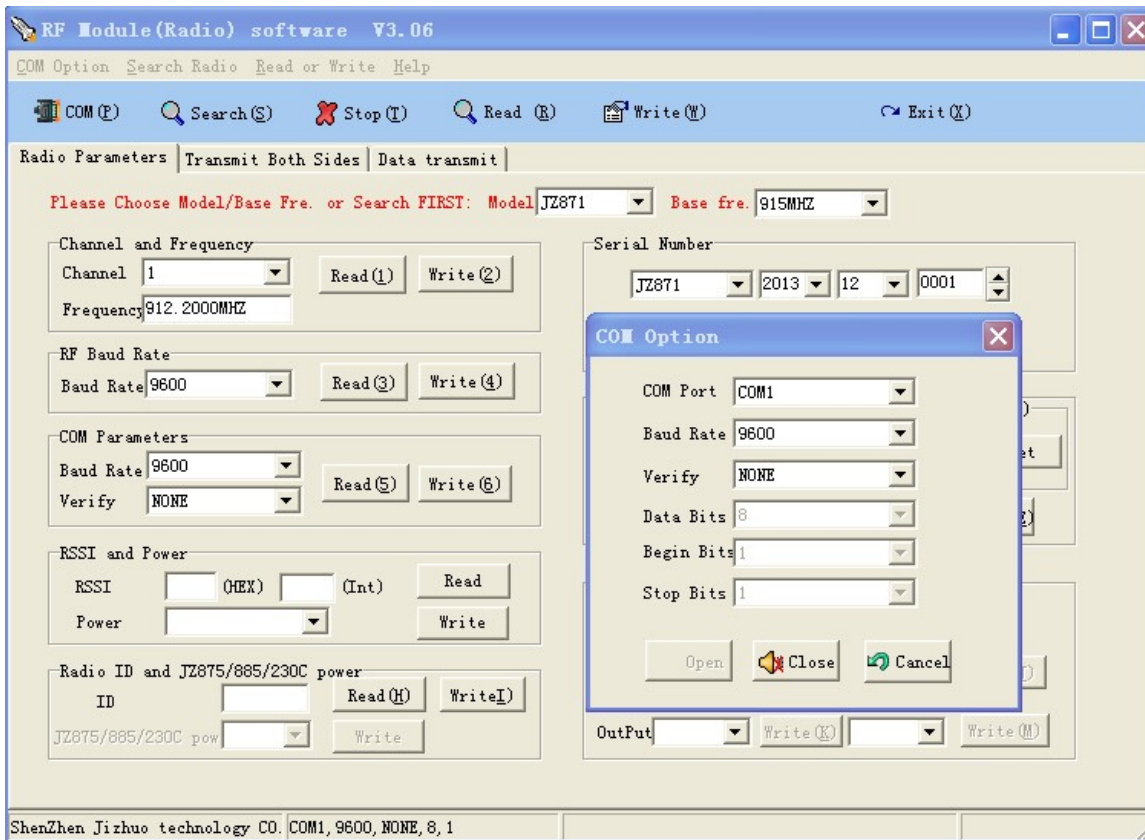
RF Module(Radio) software V3.06

COM Option Search Radio Read or Write Help

COM(P) Search(S) Stop(T) Read (R) Write(W) Exit(X)

Radio Parameters | Transmit Both Sides | Data transmit

Please Choose Model/Base Fre. or Search FIRST: Model JZ871 Base fre. 915MHZ

Channel and Frequency
Channel 1 Read(1) Write(2)
Frequency 912.2000MHZ

RF Baud Rate
Baud Rate 9600 Read(3) Write(4)

COM Parameters
Baud Rate 9600
Verify NONE Read(5) Write(6)

RSSI and Power
RSSI (HEX) (Int) Read
Power Write

Radio ID and JZ875/885/230C power
ID Read(H) WriteI)
JZ875/885/230C pow Write

Serial Number
JZ871 2013 12 0001

COM Option
COM Port COM1
Baud Rate 9600
Verify NONE
Data Bits 8
Begin Bits 1
Stop Bits 1
Open Close Cancel

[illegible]t
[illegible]

OutPut Write(K) Write(M)

ShenZhen Jizhuo technology CO. COM1,9600,NONE,8,1